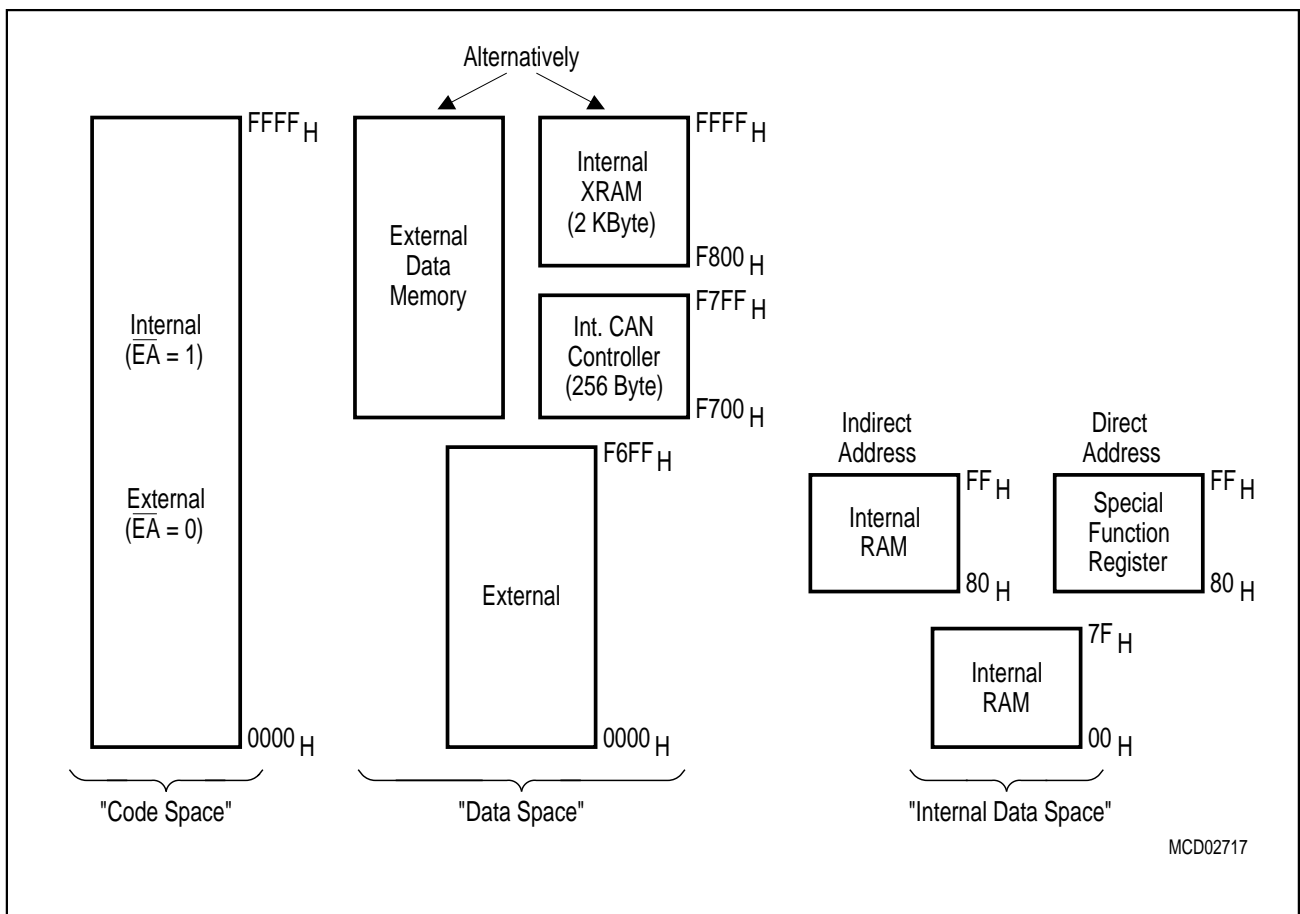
Alternatively

Internal
($\overline{EA}$ = 1)

External
($\overline{EA}$ = 0)

FFFF$_H$

0000$_H$

External
Data
Memory

Internal
XRAM
(2 KByte)

FFFF$_H$

F800$_H$

Int. CAN
Controller
(256 Byte)

F7FF$_H$

F700$_H$

External

F6FF$_H$

0000$_H$

Indirect
Address

Internal
RAM

FF$_H$

80$_H$

Direct
Address

Special
Function
Register

FF$_H$

80$_H$

Internal
RAM

7F$_H$

00$_H$

"Code Space"

"Data Space"

"Internal Data Space"

MCD02717